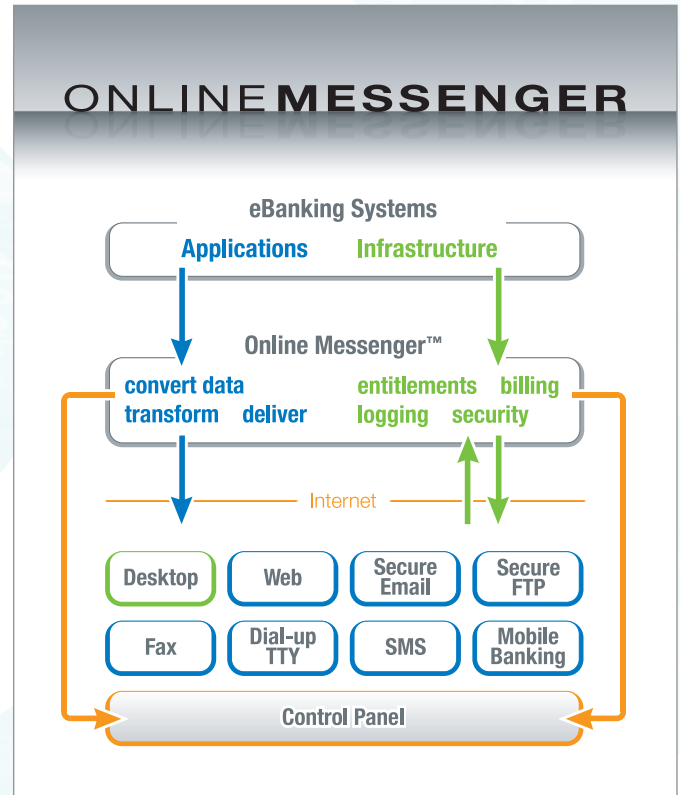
ONLINEMESSENGER

eBanking Systems

Applications Infrastructure

Online Messenger™

convert data transform deliver

entitlements billing logging security

Internet

Desktop

Web

Secure Email

Secure FTP

Fax

Dial-up TTY

SMS

Mobile Banking

Control Panel